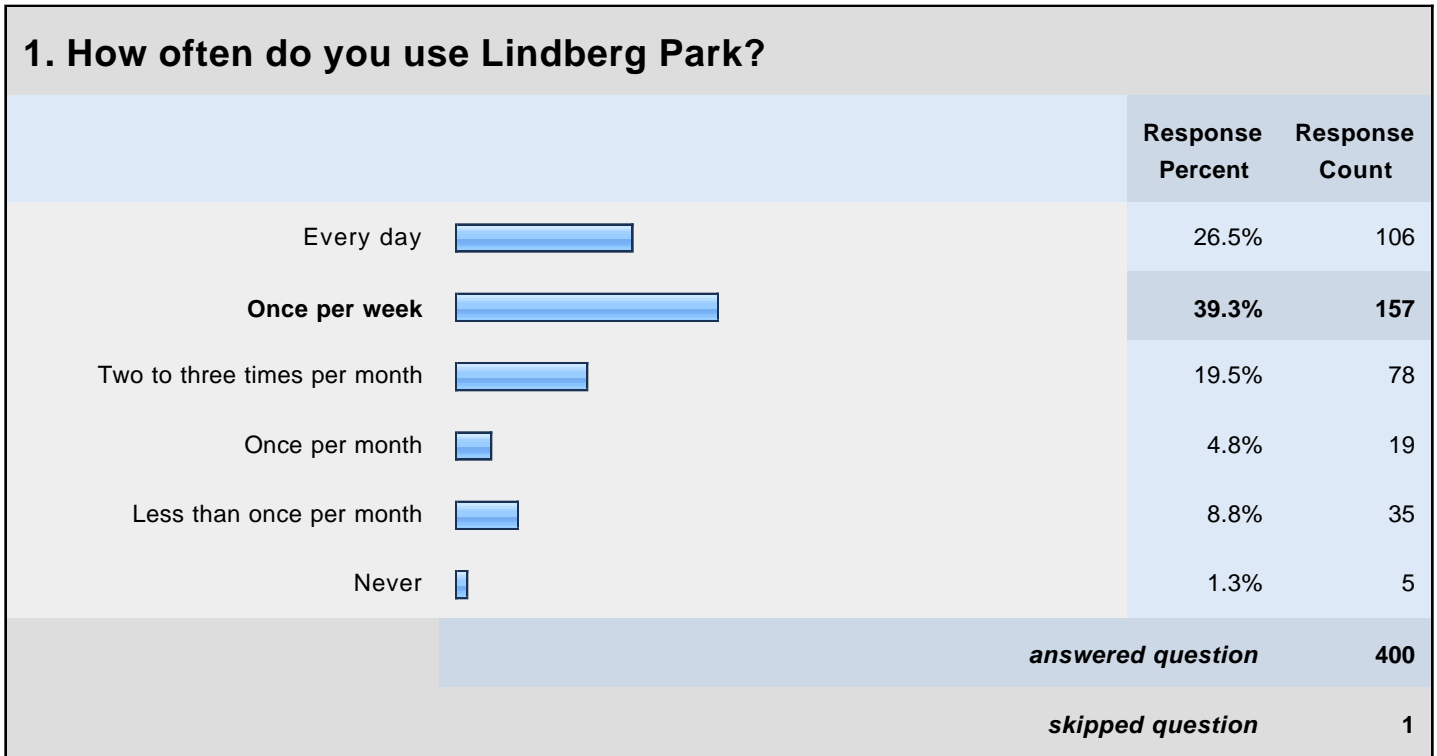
1. How often do you use Lindberg Park?

| | Response Percent | Response Count |
|---|---|---|
| Every day | 26.5% | 106 |
| **Once per week** | **39.3%** | **157** |
| Two to three times per month | 19.5% | 78 |
| Once per month | 4.8% | 19 |
| Less than once per month | 8.8% | 35 |
| Never | 1.3% | 5 |
| | ***answered question*** | **400** |
| | ***skipped question*** | **1** |